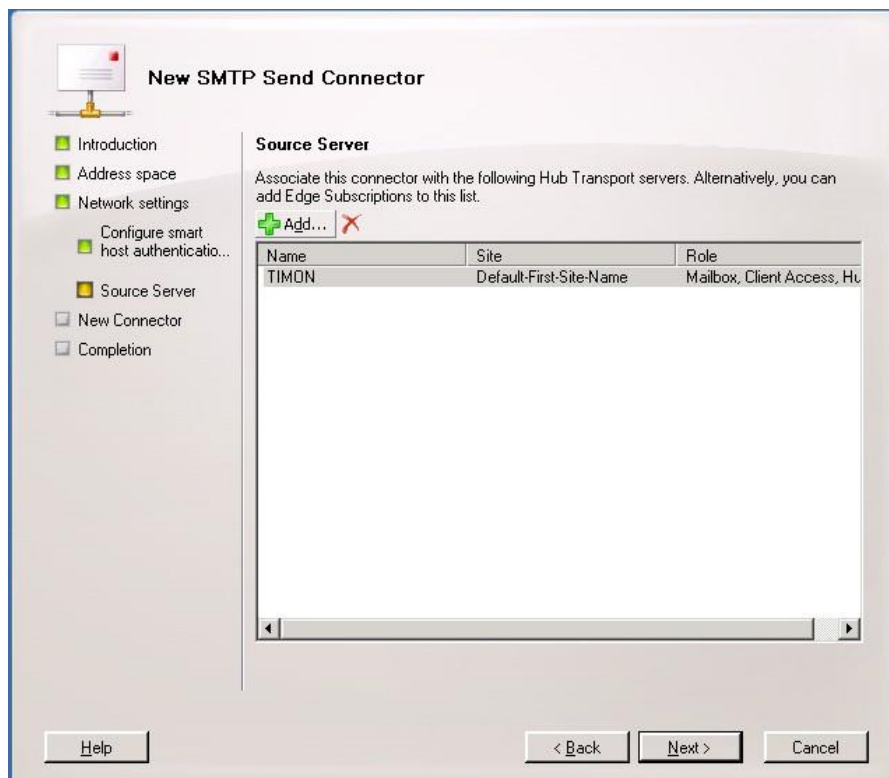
New SMTP Send Connector

Introduction
Address space
Network settings
Configure smart host authenticatio...
Source Server
New Connector
Completion

Source Server

Associate this connector with the following Hub Transport servers. Alternatively, you can add Edge Subscriptions to this list.

Add...

| Name | Site | Role |
|---|---|---|
| TIMON | Default-First-Site-Name | Mailbox, Client Access, Hu |

Help

< Back

Next >

Cancel